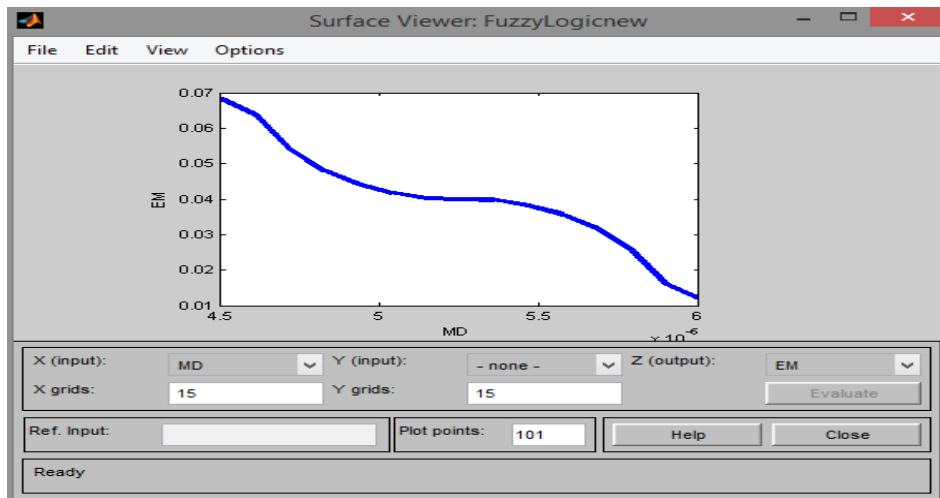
Surface Viewer: FuzzyLogicnew

File Edit View Options

0.07
0.06
0.05
0.04
0.03
0.02
0.01

EM

4.5 5 5.5 6

MD

$\times 10^{-6}$

X (input): MD
Y (input): - none -
Z (output): EM
X grids: 15
Y grids: 15
Evaluate

Ref. Input:
Plot points: 101
Help
Close

Ready